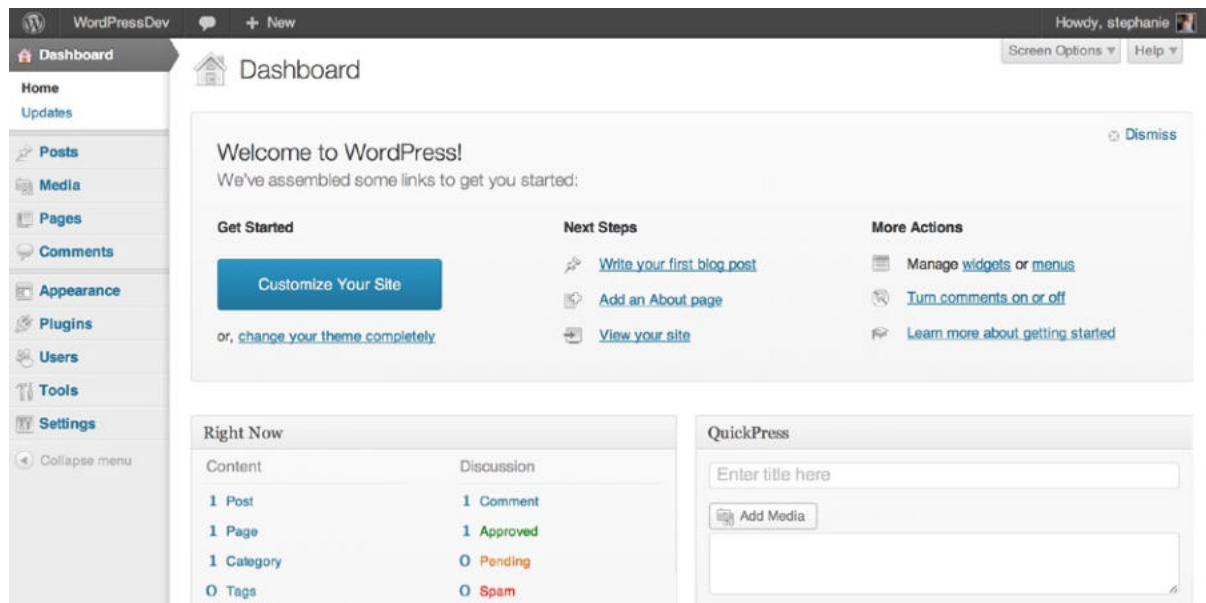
WordPressDev + New Howdy, stephanie

Dashboard
Home
Updates
Posts
Media
Pages
Comments
Appearance
Plugins
Users
Tools
Settings
Collapse menu

Dashboard

Screen Options ▼ Help ▼

Dismiss

Welcome to WordPress!
We've assembled some links to get you started:

Get Started
Customize Your Site
or, change your theme completely

Next Steps
Write your first blog post
Add an About page
View your site

More Actions
Manage widgets or menus
Turn comments on or off
Learn more about getting started

Right Now
Content
1 Post
1 Page
1 Category
0 Tags

Discussion
1 Comment
1 Approved
0 Pending
0 Spam

QuickPress
Enter title here
Add Media